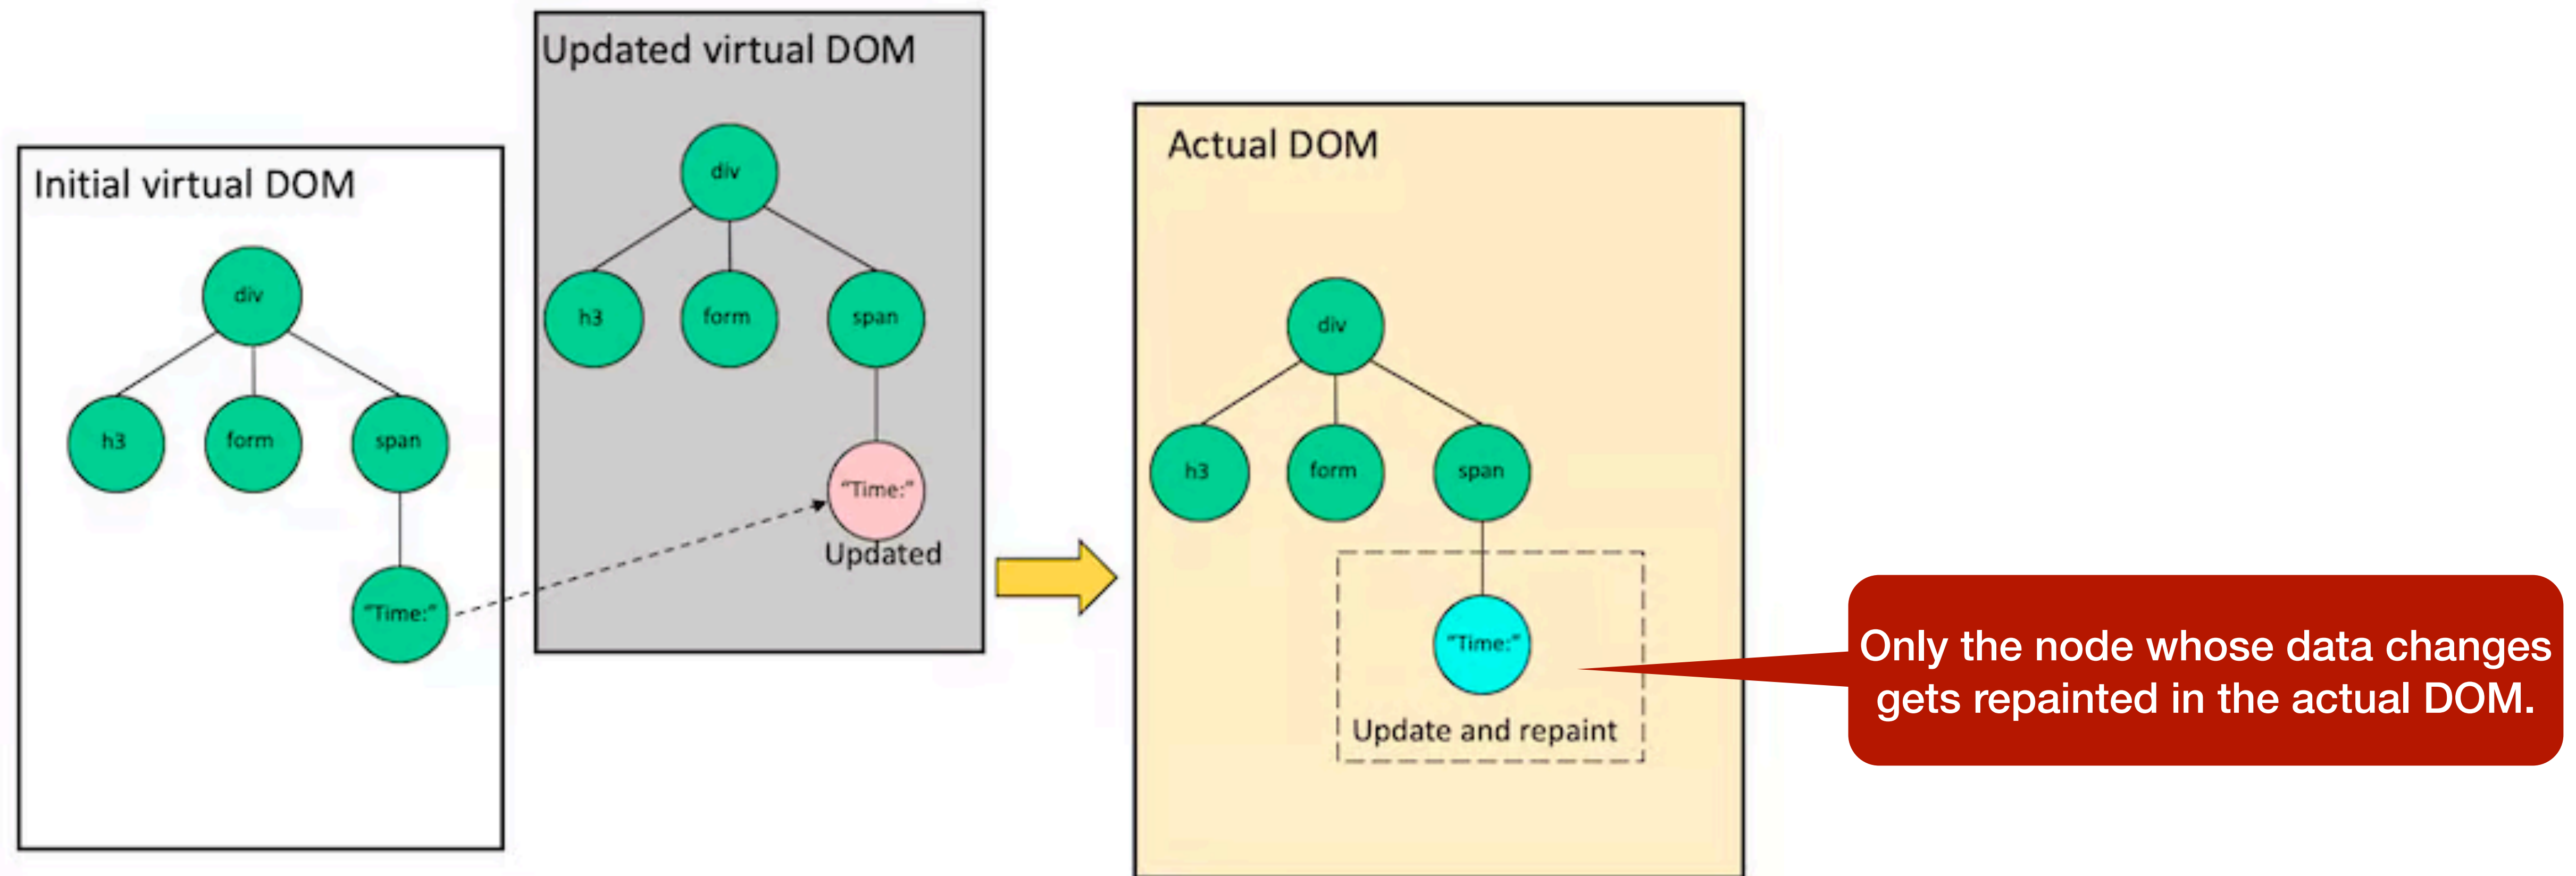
Initial virtual DOM

div

h3

form

span

"Time:"

Updated virtual DOM

div

h3

form

span

"Time:"

Updated

Actual DOM

div

h3

form

span

"Time:"

Update and repaint

Only the node whose data changes gets repainted in the actual DOM.